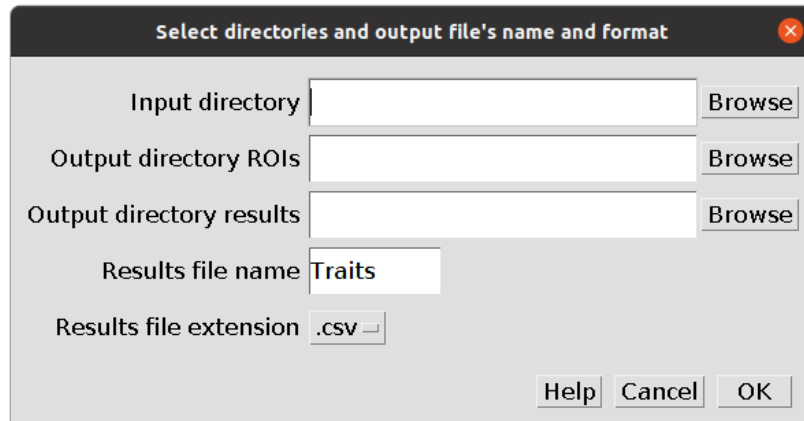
Select directories and output file's name and format

Input directory | Browse

Output directory ROIs Browse

Output directory results Browse

Results file name Traits

Results file extension .csv

Help Cancel OK